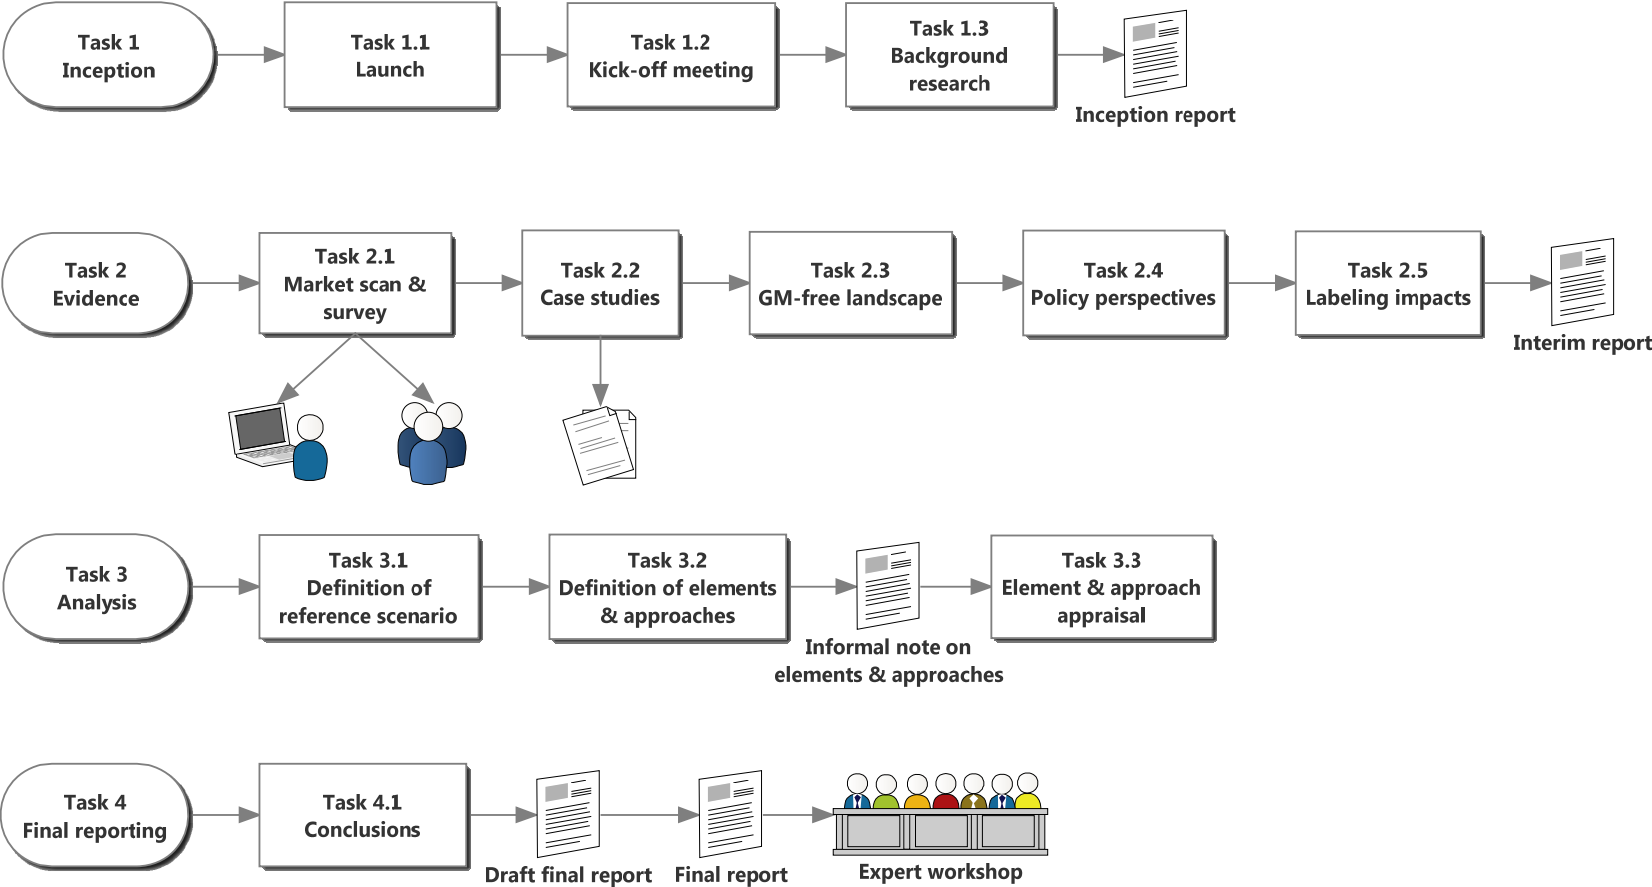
Task 1
Inception

Task 1.1
Launch

Task 1.2
Kick-off meeting

Task 1.3
Background research

Inception report

Task 2
Evidence

Task 2.1
Market scan & survey

Task 2.2
Case studies

Task 2.3
GM-free landscape

Task 2.4
Policy perspectives

Task 2.5
Labeling impacts

Interim report

Task 3
Analysis

Task 3.1
Definition of reference scenario

Task 3.2
Definition of elements & approaches

Informal note on elements & approaches

Task 3.3
Element & approach appraisal

Task 4
Final reporting

Task 4.1
Conclusions

Draft final report

Final report

Expert workshop